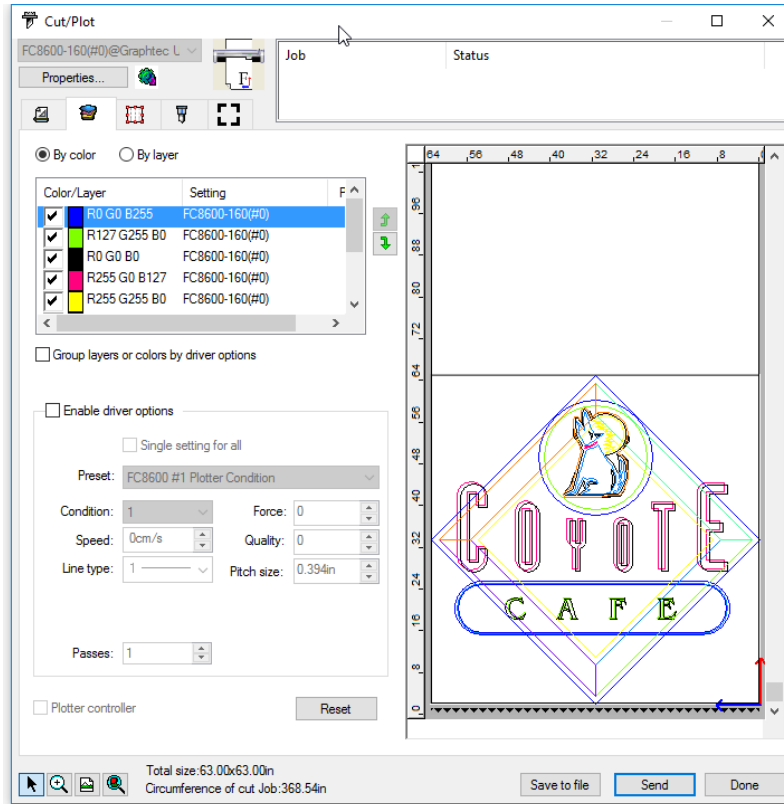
Cut/Plot

FC8600-160(#0)@Graphtec U

Properties...

| Job | Status |
|---|---|

By color By layer

| Color/Layer | Setting | F |
|---|---|---|
| R0 G0 B255 | FC8600-160(#0) | |
| R127 G255 B0 | FC8600-160(#0) | |
| R0 G0 B0 | FC8600-160(#0) | |
| R255 G0 B127 | FC8600-160(#0) | |
| R255 G255 B0 | FC8600-160(#0) | |

Group layers or colors by driver options

Enable driver options

Single setting for all

Preset: FC8600 #1 Plotter Condition

Condition: 1

Force: 0

Speed: 0cm/s

Quality: 0

Line type: 1

Pitch size: 0.394in

Passes: 1

Plotter controller

Reset

64 56 48 40 32 24 16 8

96 88 80 72 64 56 48 40 32 24 16 8 0

COYOTE

CAFE

Total size:63.00x63.00in
Circumference of cut Job:368.54in

Save to file

Send

Done